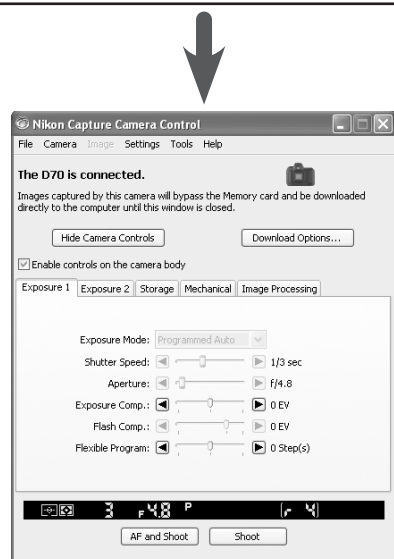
Nikon Capture Camera Control

File Camera Image Settings Tools Help

The D70 is connected.

Images captured by this camera will bypass the Memory card and be downloaded directly to the computer until this window is closed.

Hide Camera Controls

Download Options...

Enable controls on the camera body

Exposure 1 | Exposure 2 | Storage | Mechanical | Image Processing

Exposure Mode: Programmed Auto

Shutter Speed: 1/3 sec

Aperture: f/4.8

Exposure Comp.: 0 EV

Flash Comp.: 0 EV

Flexible Program: 0 Step(s)

3 F4.8 P

AF and Shoot

Shoot